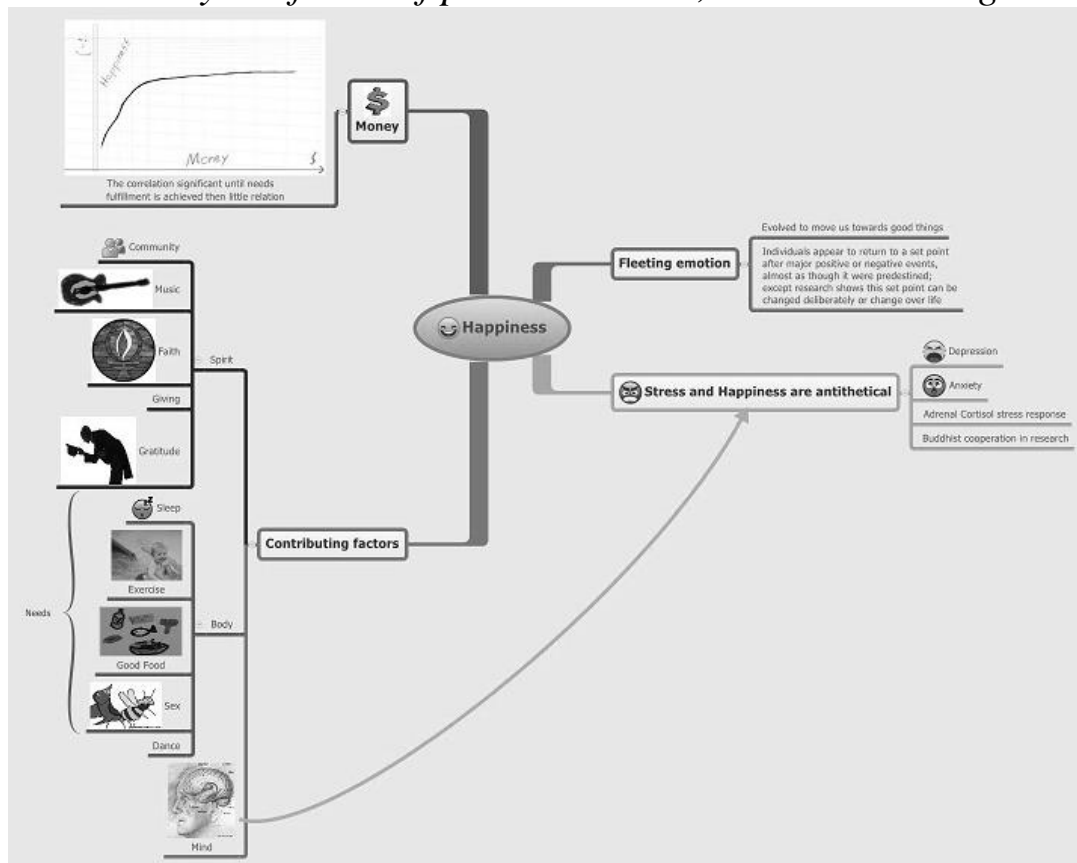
Happiness

Money

$

Money

The correlation significant until needs fulfillment is achieved then little relation

Fleeting emotion

Evolved to move us towards good things

Individuals appear to return to a set point after major positive or negative events, almost as though it were predestined; except research shows this set point can be changed deliberately or change over life

Stress and Happiness are antithetical

Depression

Anxiety

Adrenal Cortisol stress response

Buddhist cooperation in research

Contributing factors

Spirit

Community

Music

Faith

Giving

Gratitude

Needs

Body

Sleep

Exercise

Good Food

Sex

Dance

Mind